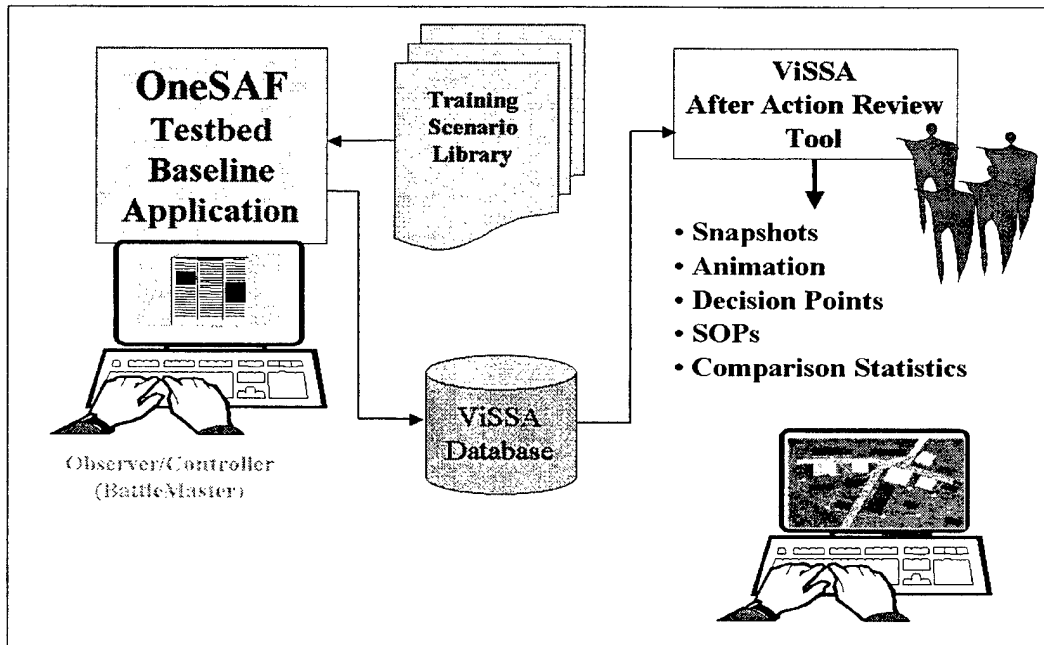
OneSAF Testbed Baseline Application

Training Scenario Library

ViSSA After Action Review Tool

• Snapshots
• Animation
• Decision Points
• SOPs
• Comparison Statistics

ViSSA Database

Observer/Controller (BattleMaster)